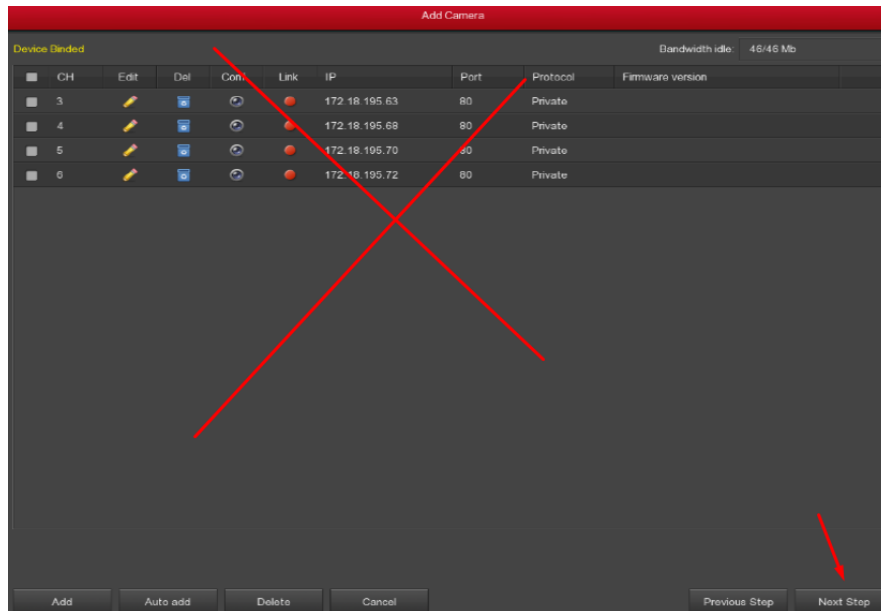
Add Camera

Device Binded

Bandwidth idle: 46/46 Mb

| CH | Edit | Del | Conf | Link | IP | Port | Protocol | Firmware version |
|---|---|---|---|---|---|---|---|---|
| 3 | | | | | 172.18.195.63 | 80 | Private | |
| 4 | | | | | 172.18.195.68 | 80 | Private | |
| 5 | | | | | 172.18.195.70 | 80 | Private | |
| 6 | | | | | 172.18.195.72 | 80 | Private | |

Add Auto add Delete Cancel Previous Step Next Step